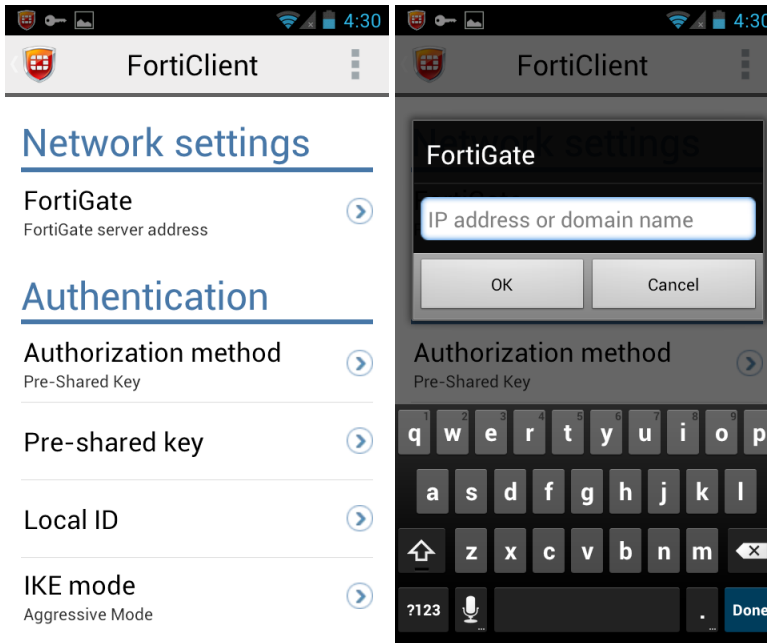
4:30

FortiClient

Network settings

FortiGate
FortiGate server address

Authentication

Authorization method
Pre-Shared Key

Pre-shared key

Local ID

IKE mode
Aggressive Mode

4:30

FortiClient

FortiGate

IP address or domain name

OK

Cancel

Authorization method
Pre-Shared Key

1 2 3 4 5 6 7 8 9 0
q w e r t y u i o p
a s d f g h j k l
z x c v b n m
?123
.
Done